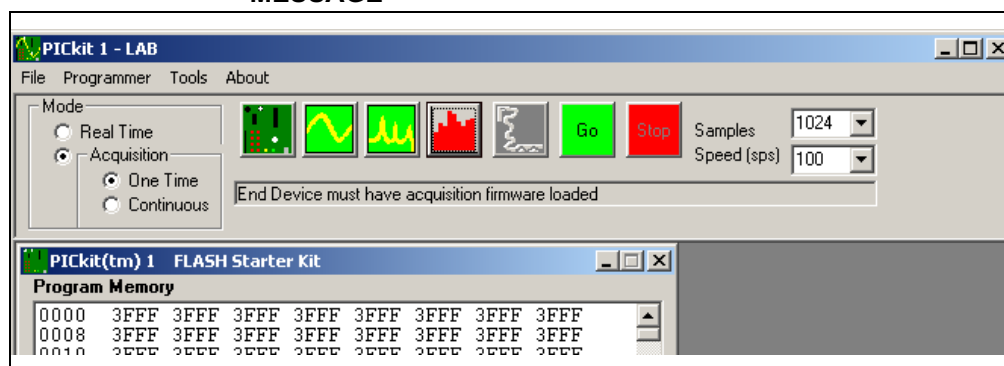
PICkit 1 - LAB

File Programmer Tools About

Mode
Real Time
Acquisition
One Time
Continuous

Go
Stop
Samples 1024
Speed (sps) 100

End Device must have acquisition firmware loaded

PICkit(tm) 1 FLASH Starter Kit
Program Memory

| 0000 | 3FFF | 3FFF | 3FFF | 3FFF | 3FFF | 3FFF | 3FFF | 3FFF |
|---|---|---|---|---|---|---|---|---|
| 0008 | 3FFF | 3FFF | 3FFF | 3FFF | 3FFF | 3FFF | 3FFF | 3FFF |
| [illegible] | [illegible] | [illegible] | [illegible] | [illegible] | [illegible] | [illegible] | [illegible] | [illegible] |